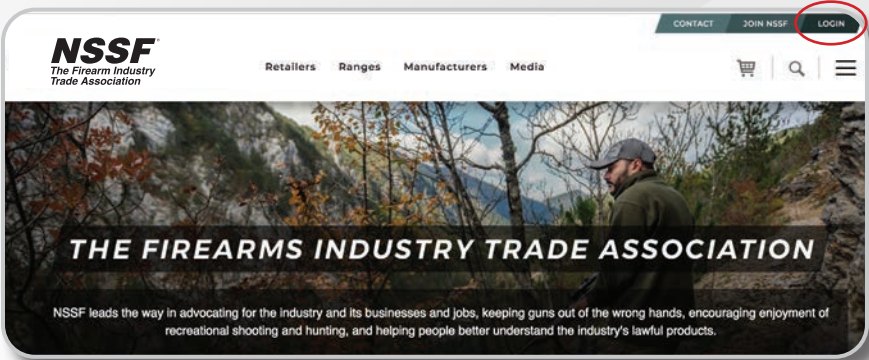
CONTACT JOIN NSSF LOGIN

NSSF®
The Firearm Industry Trade Association

Retailers Ranges Manufacturers Media

THE FIREARMS INDUSTRY TRADE ASSOCIATION

NSSF leads the way in advocating for the industry and its businesses and jobs, keeping guns out of the wrong hands, encouraging enjoyment of recreational shooting and hunting, and helping people better understand the industry's lawful products.